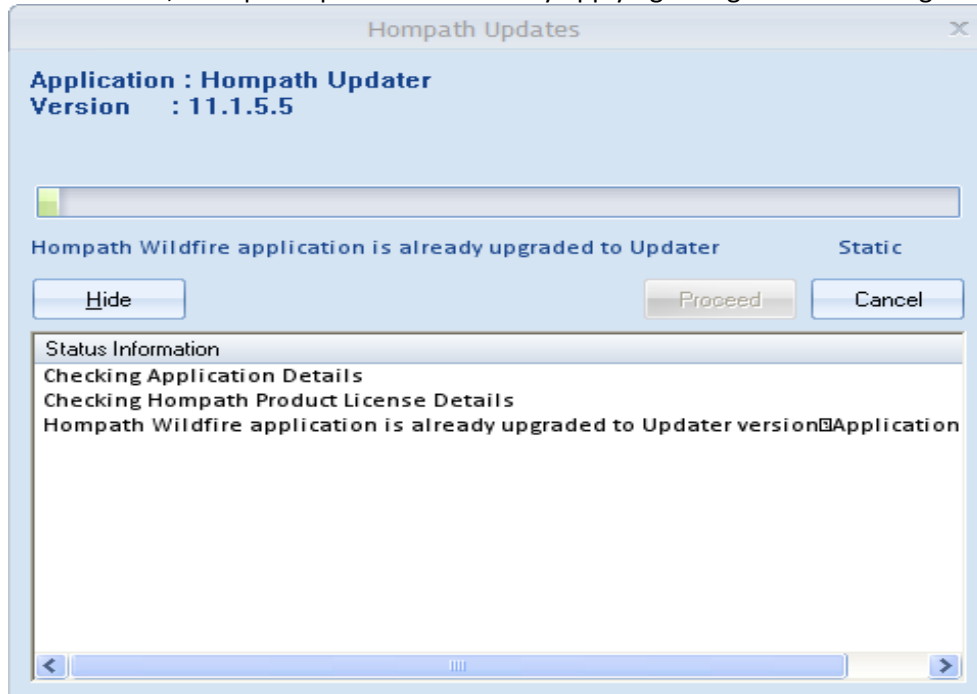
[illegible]

Hompath Updates

x

Application : Hompath Updater
Version : 11.1.5.5

Hompath Wildfire application is already upgraded to Updater

Static

Hide

Proceed

Cancel

Status Information

Checking Application Details
Checking Hompath Product License Details
Hompath Wildfire application is already upgraded to Updater version□Application